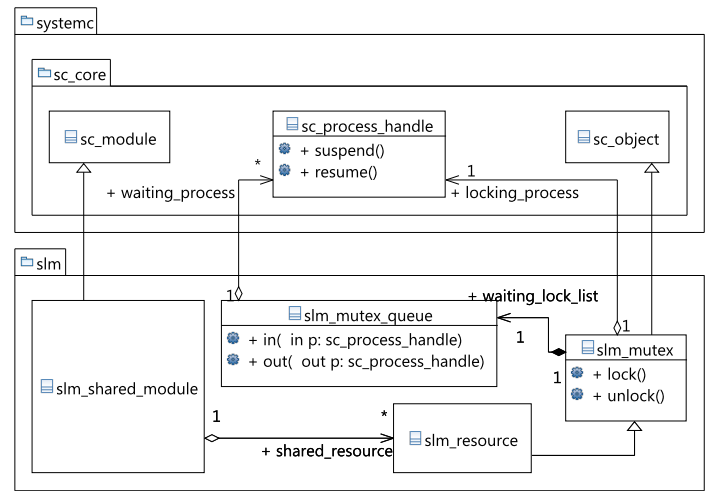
systemc

sc_core

sc_module

sc_process_handle
+ suspend()
+ resume()

sc_object

*
+ waiting_process

1
+ locking_process

slm

1

slm_mutex_queue
+ in( in p: sc_process_handle)
+ out( out p: sc_process_handle)

+ waiting_lock_list

1

1

slm_mutex
+ lock()
+ unlock()

1

slm_shared_module

1

*

+ shared_resource

slm_resource